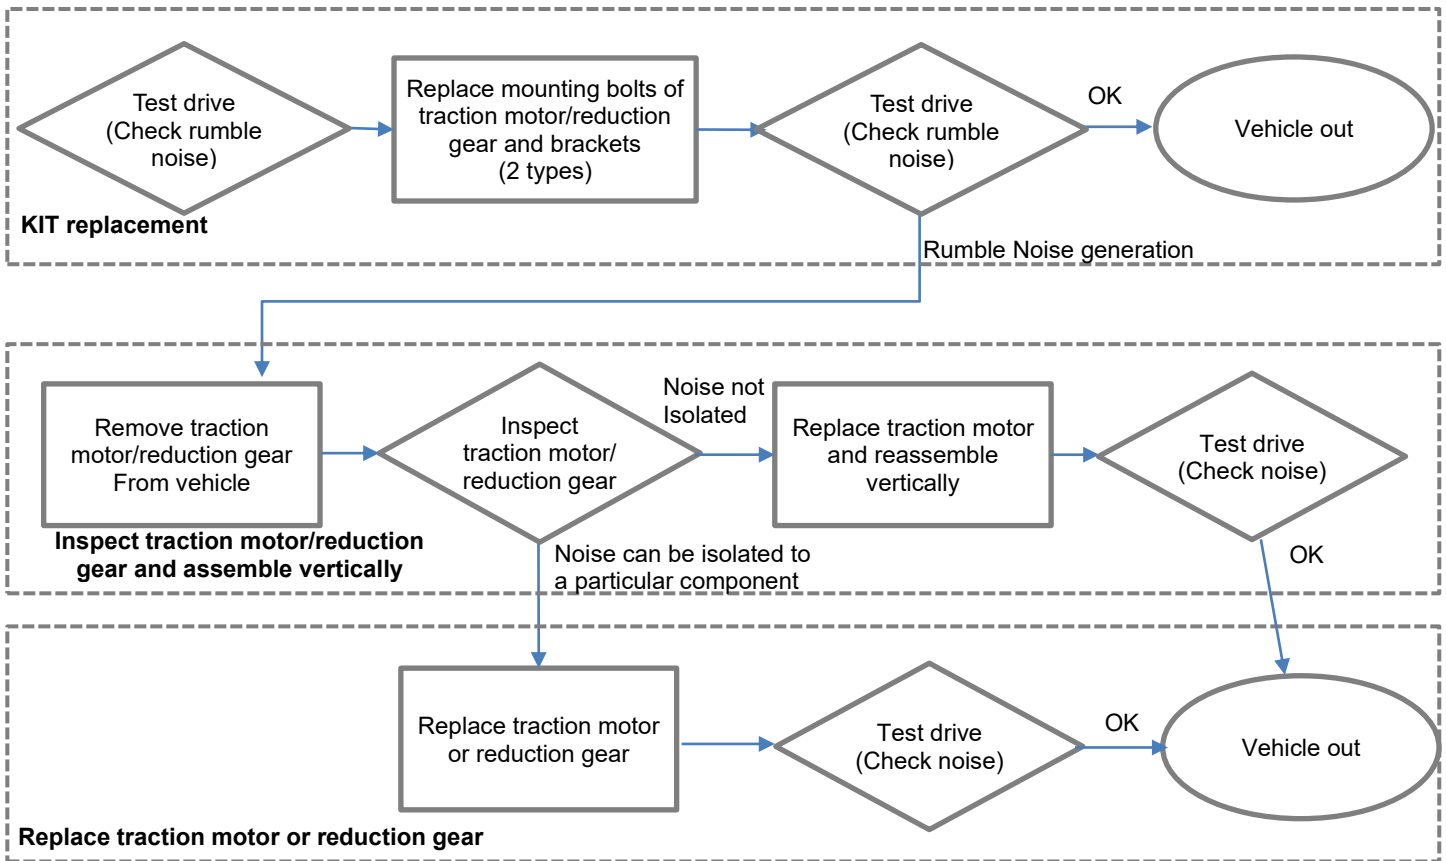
Test drive (Check rumble noise)

Replace mounting bolts of traction motor/reduction gear and brackets (2 types)

Test drive (Check rumble noise)

OK

Vehicle out

KIT replacement

Rumble Noise generation

Remove traction motor/reduction gear From vehicle

Inspect traction motor/ reduction gear

Noise not Isolated

Replace traction motor and reassemble vertically

Test drive (Check noise)

Inspect traction motor/reduction gear and assemble vertically

Noise can be isolated to a particular component

OK

Replace traction motor or reduction gear

Test drive (Check noise)

OK

Vehicle out

Replace traction motor or reduction gear